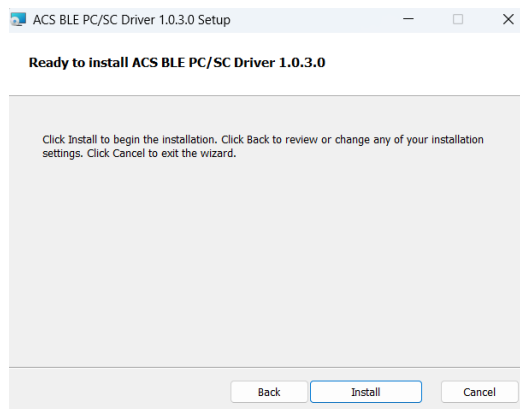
ACS BLE PC/SC Driver 1.0.3.0 Setup

Ready to install ACS BLE PC/SC Driver 1.0.3.0

Click Install to begin the installation. Click Back to review or change any of your installation settings. Click Cancel to exit the wizard.

Back

Install

Cancel